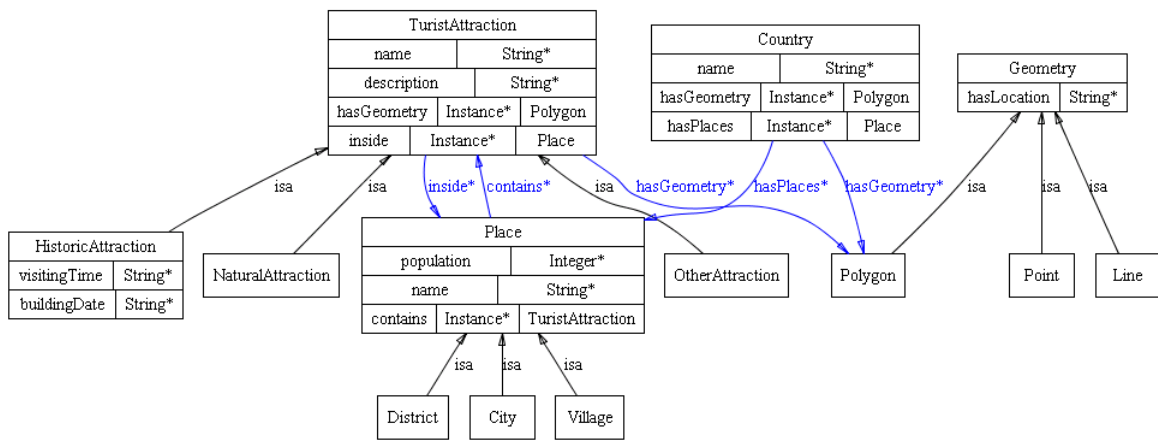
| TuristAttraction | | |
|---|---|---|
| name | String* | |
| description | String* | |
| hasGeometry | Instance* | Polygon |
| inside | Instance* | Place |

| Country | | |
|---|---|---|
| name | String* | |
| hasGeometry | Instance* | Polygon |
| hasPlaces | Instance* | Place |

| Geometry | |
|---|---|
| hasLocation | String* |

isa
isa
inside*
contains*
isa
hasGeometry*
hasPlaces*
hasGeometry*
isa
isa
isa

| HistoricAttraction | |
|---|---|
| visitingTime | String* |
| buildingDate | String* |

NaturalAttraction

| Place | | |
|---|---|---|
| population | Integer* | |
| name | String* | |
| contains | Instance* | TuristAttraction |

OtherAttraction

Polygon

Point

Line

isa
isa
isa

District

City

Village